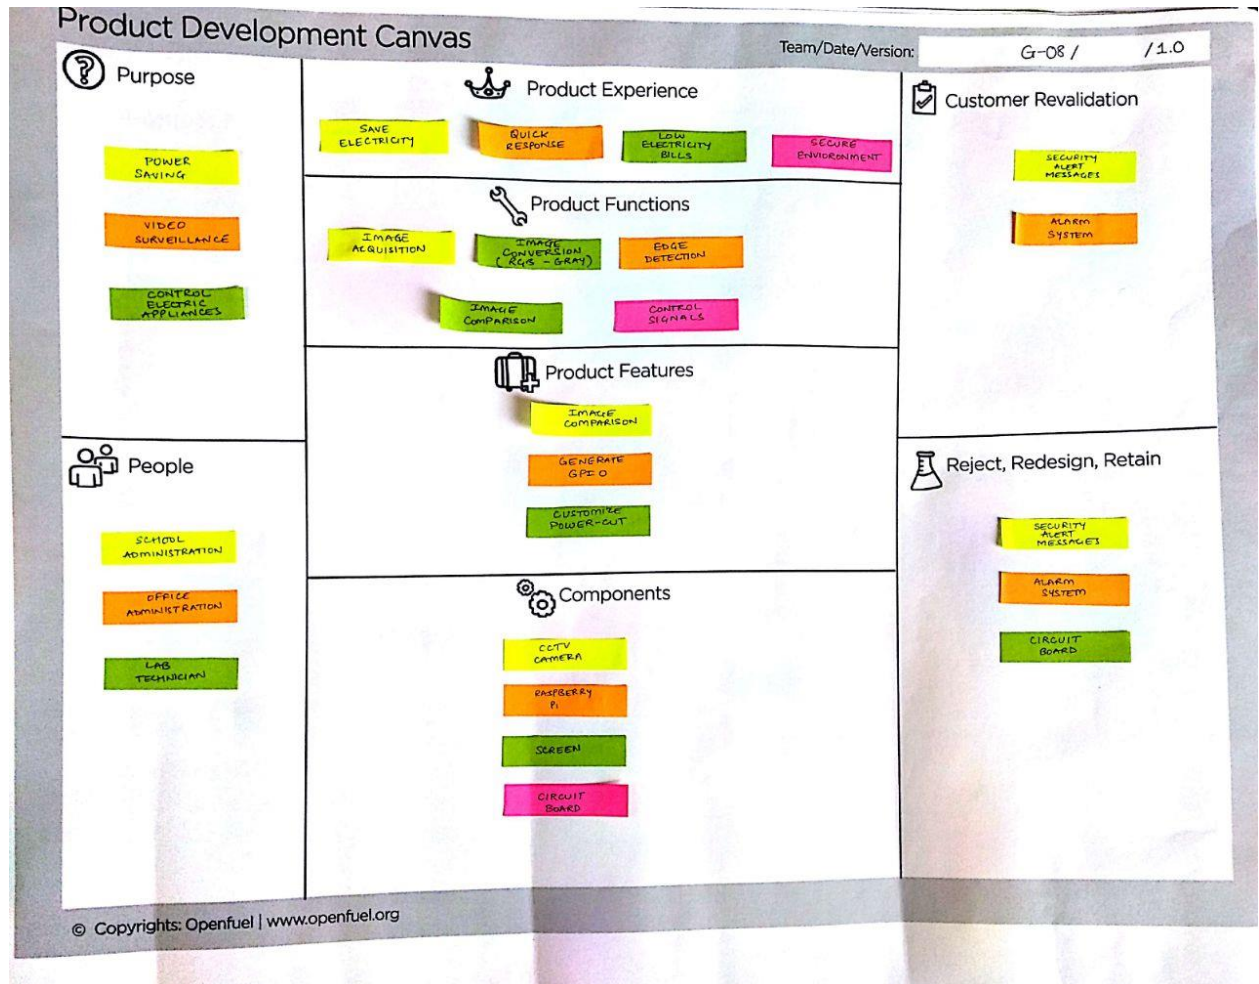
Product Development Canvas

Team/Date/Version: G-08 / /1.0

Purpose

POWER SAVING

VIDEO SURVEILLANCE

CONTROL ELECTRIC APPLIANCES

Product Experience

SAVE ELECTRICITY

QUICK RESPONSE

LOW ELECTRICITY BILLS

SECURE ENVIRONMENT

Product Functions

IMAGE ACQUISITION

IMAGE CONVERSION (RGB - GRAY)

EDGE DETECTION

IMAGE COMPARISON

CONTROL SIGNALS

Product Features

IMAGE COMPARISON

GENERATE GPIO

CUSTOMIZE POWER-CUT

Components

CCTV CAMERA

RASPBERRY Pi

SCREEN

CIRCUIT BOARD

Customer Revalidation

SECURITY ALERT MESSAGES

ALARM SYSTEM

People

SCHOOL ADMINISTRATION

OFFICE ADMINISTRATION

LAB TECHNICIAN

Reject, Redesign, Retain

SECURITY ALERT MESSAGES

ALARM SYSTEM

CIRCUIT BOARD

© Copyrights: Openfuel | www.openfuel.org